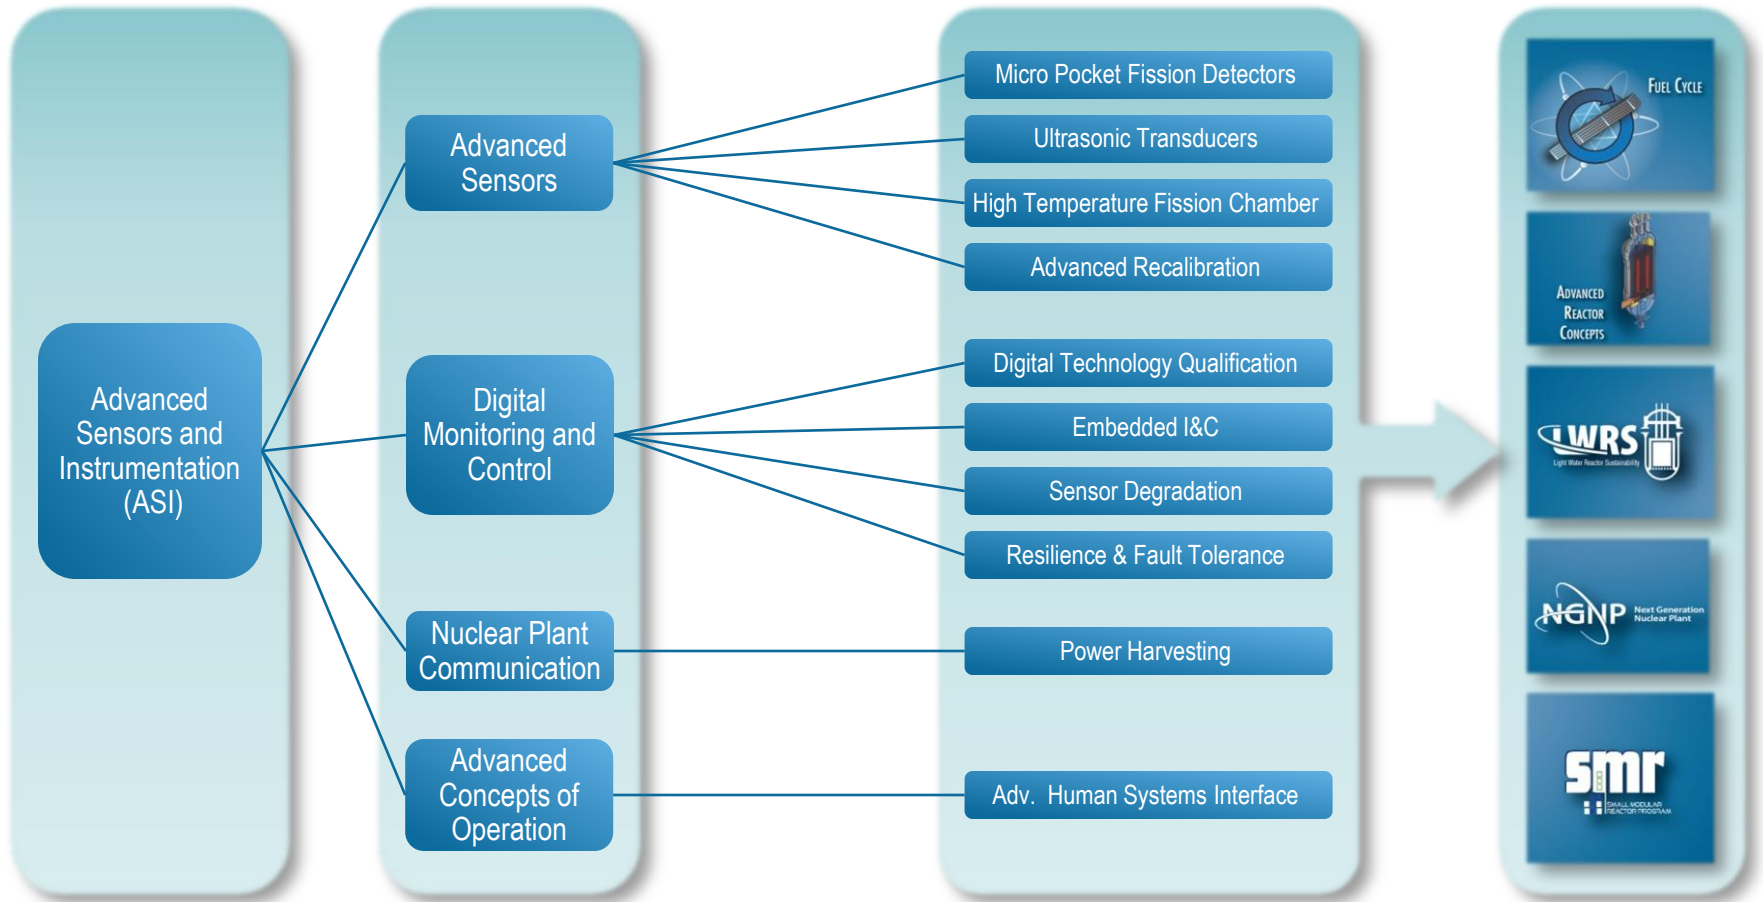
Advanced Sensors and Instrumentation (ASI)

Advanced Sensors

Digital Monitoring and Control

Nuclear Plant Communication

Advanced Concepts of Operation

Micro Pocket Fission Detectors

Ultrasonic Transducers

High Temperature Fission Chamber

Advanced Recalibration

Digital Technology Qualification

Embedded I&C

Sensor Degradation

Resilience & Fault Tolerance

Power Harvesting

Adv. Human Systems Interface

Fuel Cycle

Advanced Reactor Concepts

LWRS
Light Water Reactor Sustainability

NGNP Next Generation Nuclear Plant

smr SMALL MODULAR REACTOR PROGRAM